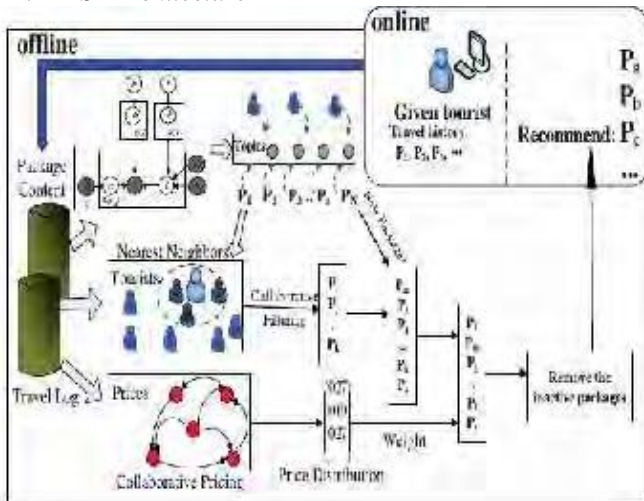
online

Given tourist
Travel history
$P_i, P_j, P_k, \cdots$

$P_a$
$P_b$
Recommend: $P_c$
...

offline

Package Content

Topics

$P_1$ $P_2$ $P_3$ ... $P_i$ $P_N$

Nearest Neighbors

Tourists

Collaborative Filtering

$P_i$
$P_j$
...
$P_k$

$P_m$
$P_j$
$P_k$
...
$P_k$
$P_l$

$P_j$
$P_m$
$P_k$
...
$P_l$
$P_r$

Remove the Inactive packages

Travel Logs

Prices

0.7
0.9
0.5

Weight

Collaborative Pricing

Price Distribution